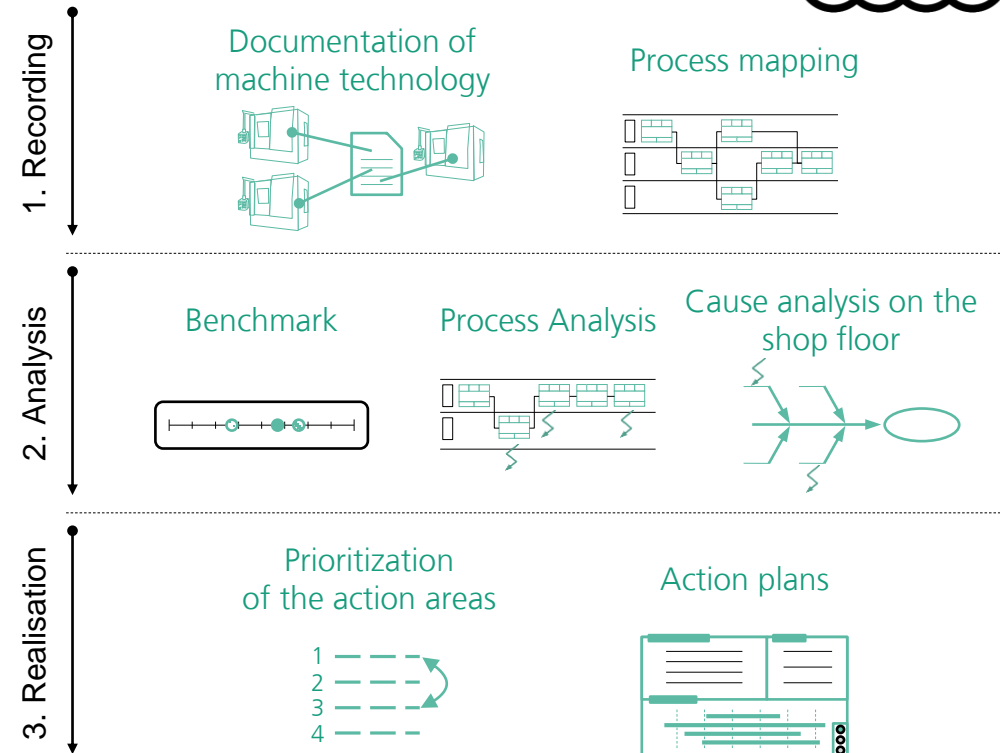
1. Recording

Documentation of machine technology

Process mapping

2. Analysis

Benchmark

Process Analysis

Cause analysis on the shop floor

3. Realisation

Prioritization of the action areas

1
2
3
4

Action plans